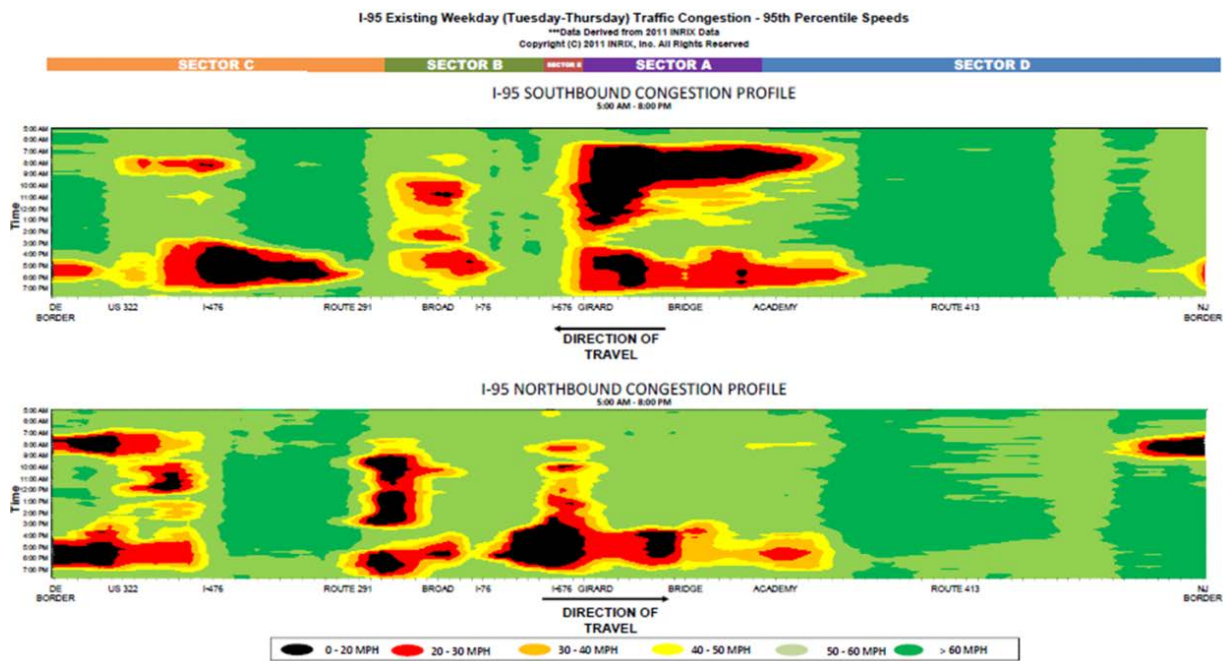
I-95 Existing Weekday (Tuesday-Thursday) Traffic Congestion - 95th Percentile Speeds
***Data Derived from 2011 INRIX Data
Copyright (C) 2011 INRIX, Inc. All Rights Reserved

SECTOR C SECTOR B SECTOR E SECTOR A SECTOR D

I-95 SOUTHBOUND CONGESTION PROFILE
5:00 AM - 8:00 PM

Time
5:00 AM
6:00 AM
7:00 AM
8:00 AM
9:00 AM
10:00 AM
11:00 AM
12:00 PM
1:00 PM
2:00 PM
3:00 PM
4:00 PM
5:00 PM
6:00 PM
7:00 PM

DE BORDER US 322 I-476 ROUTE 291 BROAD I-76 I-676 GIRARD BRIDGE ACADEMY ROUTE 413 NJ BORDER

DIRECTION OF TRAVEL

I-95 NORTHBOUND CONGESTION PROFILE
5:00 AM - 8:00 PM

Time
5:00 AM
6:00 AM
7:00 AM
8:00 AM
9:00 AM
10:00 AM
11:00 AM
12:00 PM
1:00 PM
2:00 PM
3:00 PM
4:00 PM
5:00 PM
6:00 PM
7:00 PM

DE BORDER US 322 I-476 ROUTE 291 BROAD I-76 I-676 GIRARD BRIDGE ACADEMY ROUTE 413 NJ BORDER

DIRECTION OF TRAVEL

0 - 20 MPH 20 - 30 MPH 30 - 40 MPH 40 - 50 MPH 50 - 60 MPH > 60 MPH